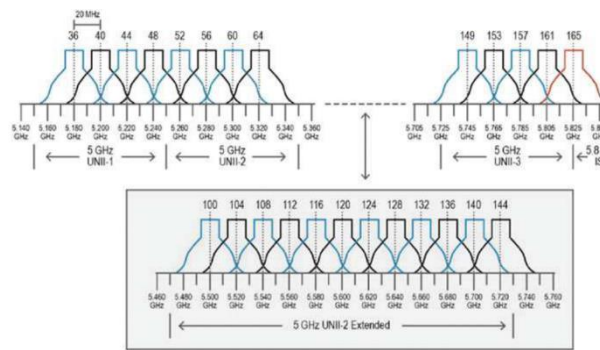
20 MHz

36 40 44 48 52 56 60 64

5.140 GHz 5.160 GHz 5.180 GHz 5.200 GHz 5.220 GHz 5.240 GHz 5.260 GHz 5.280 GHz 5.300 GHz 5.320 GHz 5.340 GHz 5.360 GHz

5 GHz UNII-1

5 GHz UNII-2

149 153 157 161 165

5.705 GHz 5.725 GHz 5.745 GHz 5.765 GHz 5.785 GHz 5.805 GHz 5.825 GHz 5.8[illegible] GHz

5 GHz UNII-3

5.8 IS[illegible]

100 104 108 112 116 120 124 128 132 136 140 144

5.460 GHz 5.480 GHz 5.500 GHz 5.520 GHz 5.540 GHz 5.560 GHz 5.580 GHz 5.600 GHz 5.620 GHz 5.640 GHz 5.660 GHz 5.680 GHz 5.700 GHz 5.720 GHz 5.740 GHz 5.760 GHz

5 GHz UNII-2 Extended